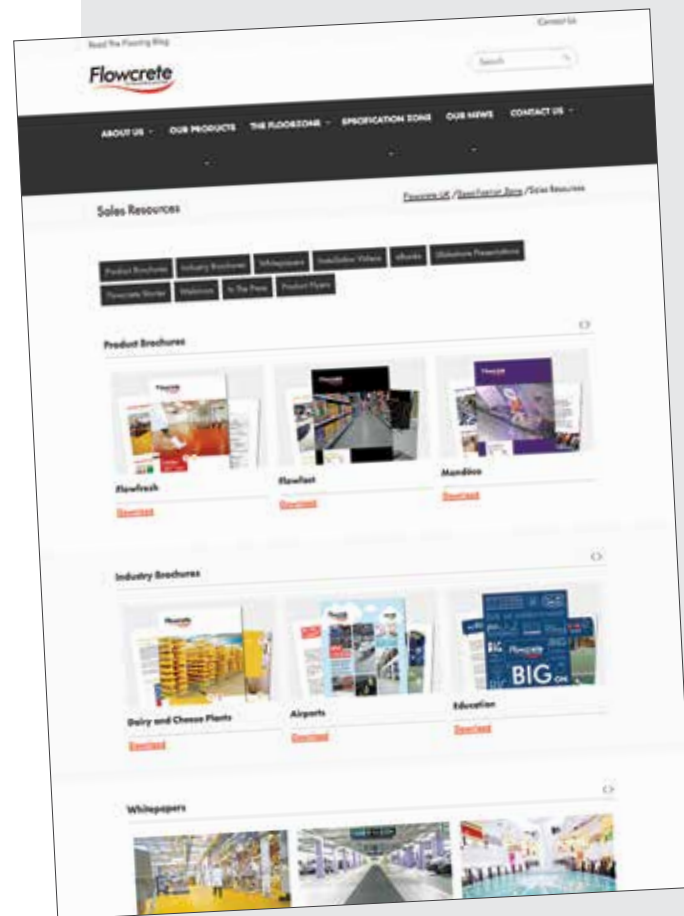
Read The Flooring Blog

Contact Us

Flowcrete

Search

ABOUT US OUR PRODUCTS THE FLOORZONE SPECIFICATION ZONE OUR NEWS CONTACT US

Sales Resources

Flowcrete UK / Specification Zone / Sales Resources

Product Brochures Industry Brochures Whitepapers Installation Videos eBooks Slideshare Presentations Flowcrete Stories Webinars In The Press Product Flyers

Product Brochures

Flowfresh
Download

Flowfast
Download

Mondéco
Download

Industry Brochures

Dairy and Cheese Plants
Download

Airports
Download

Education
Download

BIG

Whitepapers